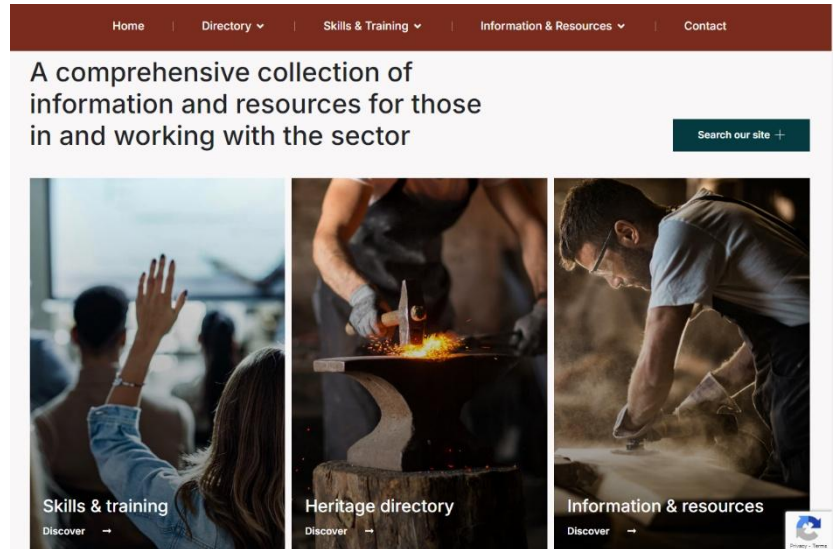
Home | Directory ⌄ | Skills & Training ⌄ | Information & Resources ⌄ | Contact

A comprehensive collection of information and resources for those in and working with the sector

Search our site +

Skills & training
Discover →

Heritage directory
Discover →

Information & resources
Discover →

Privacy - Terms